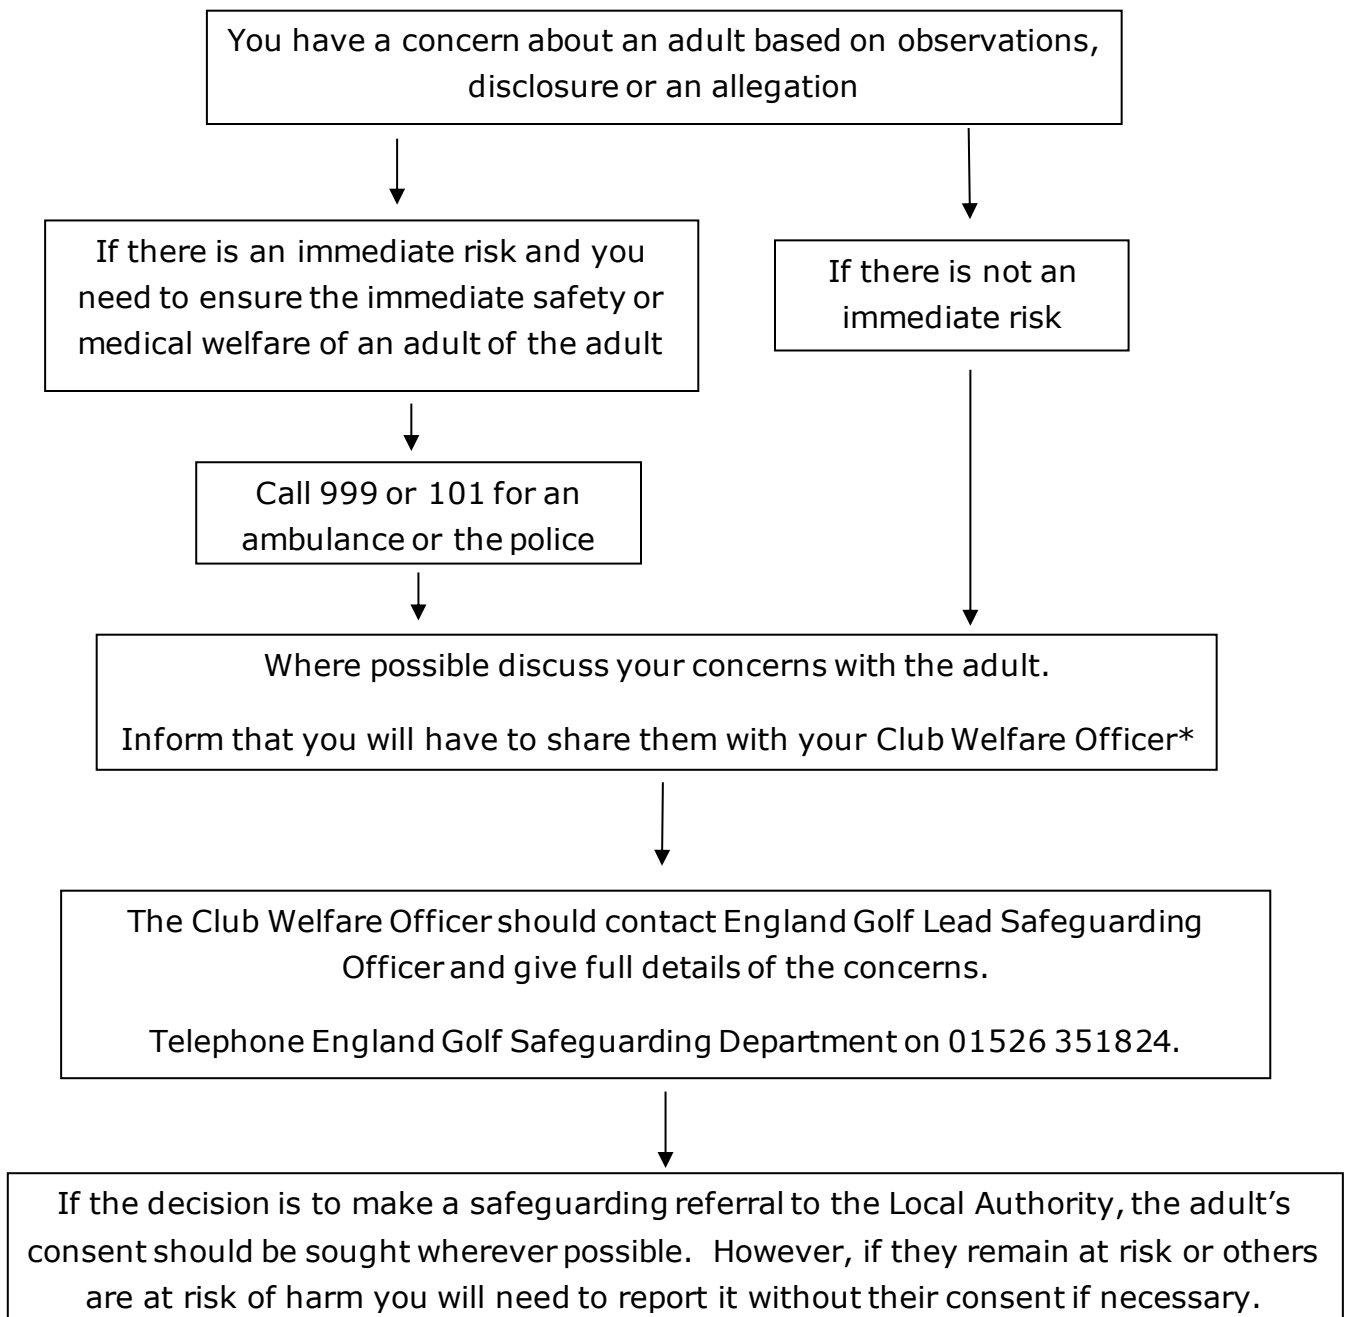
You have a concern about an adult based on observations, disclosure or an allegation

If there is an immediate risk and you need to ensure the immediate safety or medical welfare of an adult of the adult

If there is not an immediate risk

Call 999 or 101 for an ambulance or the police

Where possible discuss your concerns with the adult.

Inform that you will have to share them with your Club Welfare Officer*

The Club Welfare Officer should contact England Golf Lead Safeguarding Officer and give full details of the concerns.

Telephone England Golf Safeguarding Department on 01526 351824.

If the decision is to make a safeguarding referral to the Local Authority, the adult's consent should be sought wherever possible. However, if they remain at risk or others are at risk of harm you will need to report it without their consent if necessary.